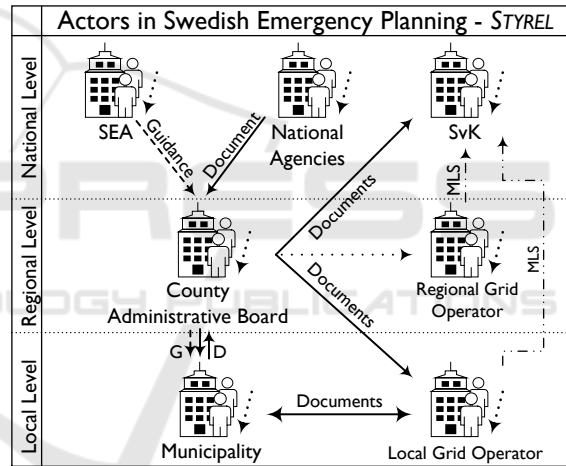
Actors in Swedish Emergency Planning - STYREL

National Level

Regional Level

Local Level

SEA

Guidance

Document

National Agencies

SvK

Documents

MLS

County Administrative Board

Documents

Regional Grid Operator

MLS

G

D

Municipality

Documents

Local Grid Operator